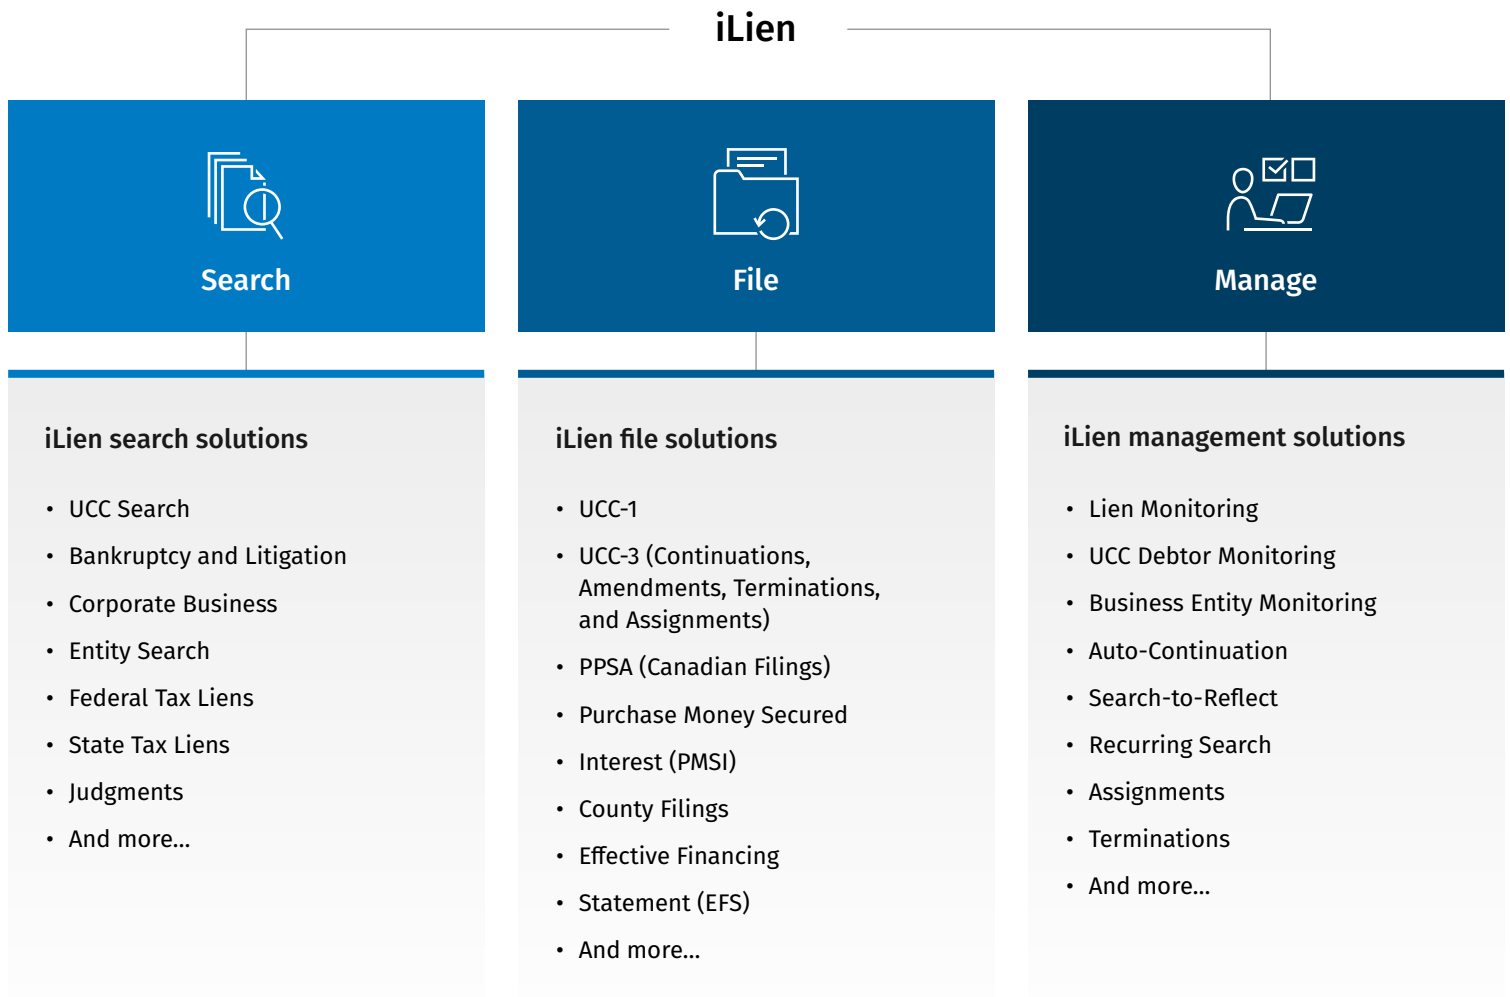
iLien

Search

File

Manage

iLien search solutions

- UCC Search
- Bankruptcy and Litigation
- Corporate Business
- Entity Search
- Federal Tax Liens
- State Tax Liens
- Judgments
- And more...

iLien file solutions

- UCC-1
- UCC-3 (Continuations, Amendments, Terminations, and Assignments)
- PPSA (Canadian Filings)
- Purchase Money Secured
- Interest (PMSI)
- County Filings
- Effective Financing
- Statement (EFS)
- And more...

iLien management solutions

- Lien Monitoring
- UCC Debtor Monitoring
- Business Entity Monitoring
- Auto-Continuation
- Search-to-Reflect
- Recurring Search
- Assignments
- Terminations
- And more...